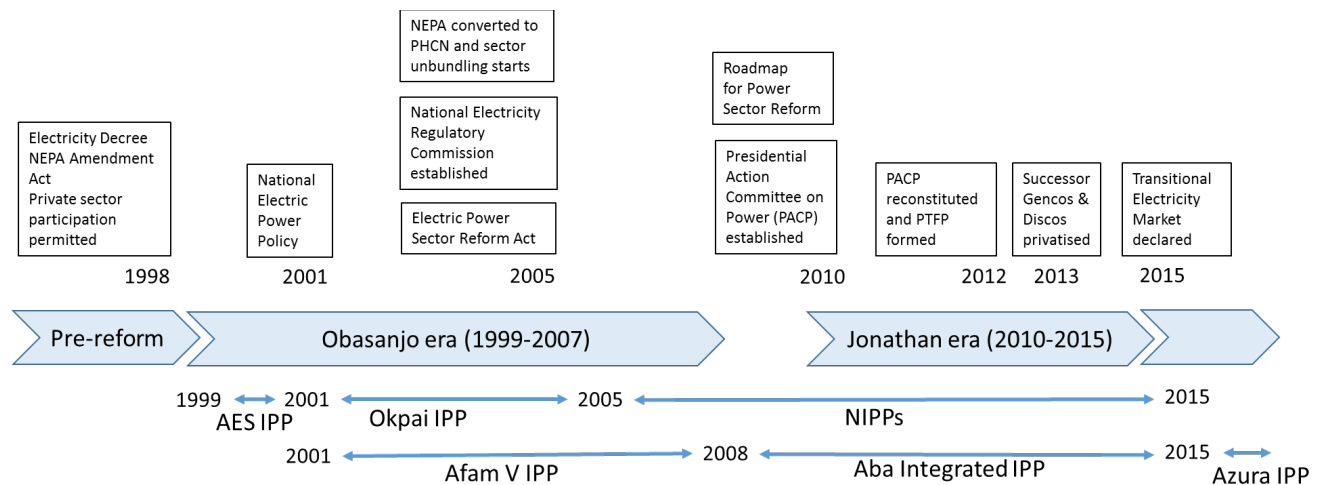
Electricity Decree
NEPA Amendment Act
Private sector participation permitted

1998

National Electric Power Policy

2001

NEPA converted to PHCN and sector unbundling starts

National Electricity Regulatory Commission established

Electric Power Sector Reform Act

2005

Roadmap for Power Sector Reform

Presidential Action Committee on Power (PACP) established

2010

PACP reconstituted and PTFP formed

2012

Successor Gencos & Discos privatised

2013

Transitional Electricity Market declared

2015

Pre-reform

Obasanjo era (1999-2007)

Jonathan era (2010-2015)

1999 2001
AES IPP

2001 2005
Okpai IPP

2005 2015
NIPPs

2001 2008
Afam V IPP

2008 2015
Aba Integrated IPP

Azura IPP